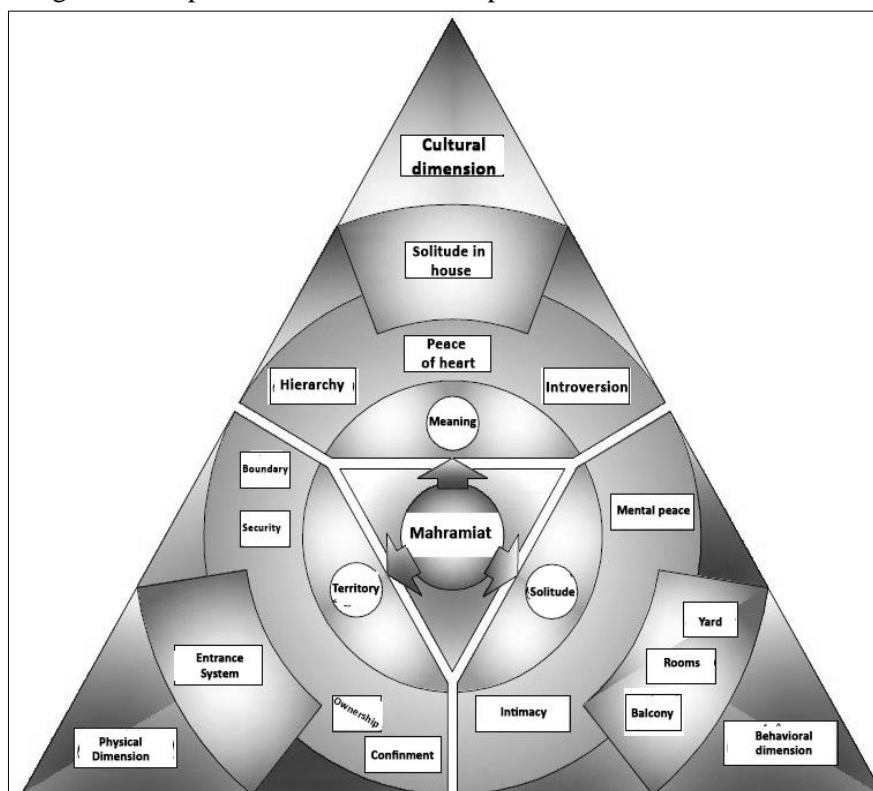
Cultural dimension

Solitude in house

Peace of heart

Hierarchy

Introversion

Meaning

Boundary

Security

Mahramiat

Mental peace

Territory

Solitude

Yard

Rooms

Entrance System

Balcony

Ownership

Intimacy

Physical Dimension

Confinment

Behavioral dimension